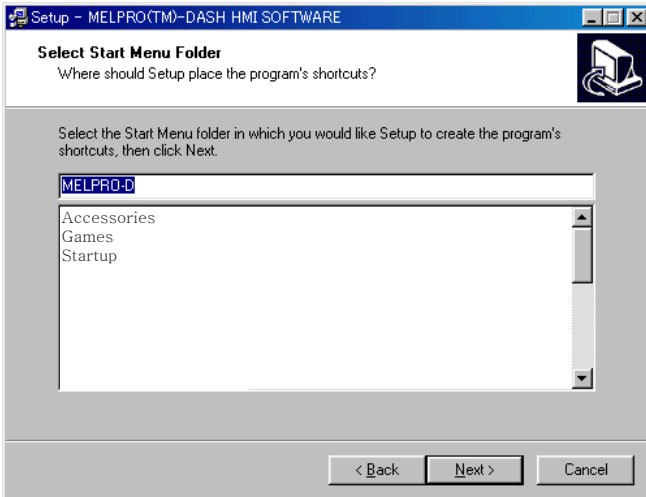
Setup - MELPRO(TM)-DASH HMI SOFTWARE

Select Start Menu Folder
Where should Setup place the program's shortcuts?

Select the Start Menu folder in which you would like Setup to create the program's shortcuts, then click Next.

MELPRO-D

Accessories
Games
Startup

< Back
Next >
Cancel